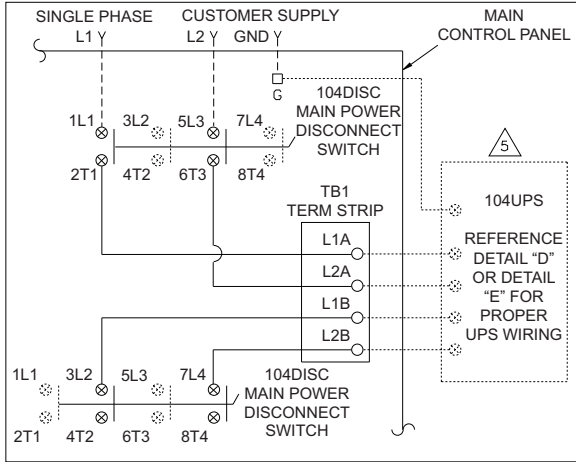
SINGLE PHASE CUSTOMER SUPPLY
L1 L2 GND

MAIN CONTROL PANEL

G

104DISC MAIN POWER DISCONNECT SWITCH

1L1 3L2 5L3 7L4
2T1 4T2 6T3 8T4

5

104UPS

TB1 TERM STRIP

L1A
L2A
L1B
L2B

REFERENCE DETAIL "D" OR DETAIL "E" FOR PROPER UPS WIRING

1L1 3L2 5L3 7L4
2T1 4T2 6T3 8T4

104DISC MAIN POWER DISCONNECT SWITCH